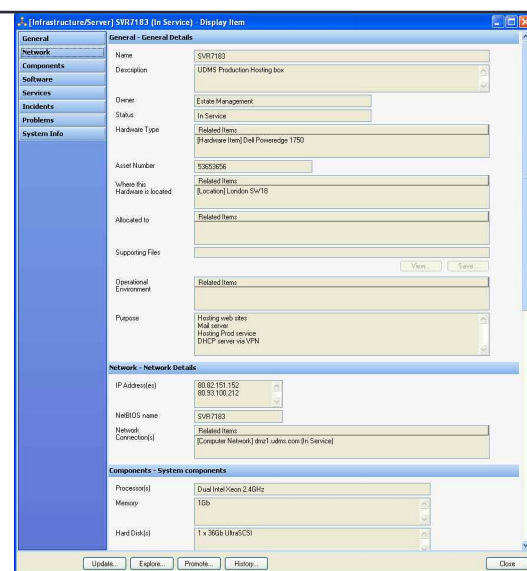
[Infrastructure/Server] SVR7183 (In Service) - Display Item

General
Network
Components
Software
Services
Incidents
Problems
System Info

General - General Details

Name
SVR7183

Description
UDMS Production Hosting box

Owner
Estate Management

Status
In Service

Hardware Type
Related Items
[Hardware Item] Dell Poweredge 1750

Asset Number
53653656

Where this Hardware is located
Related Items
[Location] London SW18

Allocated to
Related Items

Supporting Files

View... Save...

Operational Environment
Related Items

Purpose
Hosting web sites
Mail server
Hosting Prod service
DHCP server via VPN

Network - Network Details

IP Address(es)
80.82.151.152
80.93.100.212

NetBIOS name
SVR7183

Network Connection(s)
Related Items
[Computer Network] dmz1.udms.com (In Service)

Components - System components

Processor(s)
Dual Intel Xeon 2.4GHz

Memory
1Gb

Hard Disk(s)
1 x 36Gb UltraSCSI

Update... Explore... Promote... History... Close